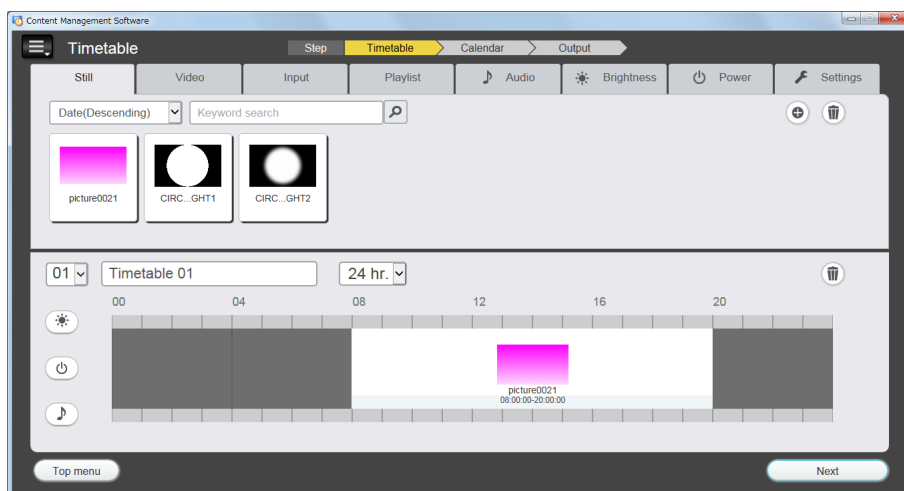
Content Management Software

Timetable

Step Timetable Calendar Output

Still Video Input Playlist Audio Brightness Power Settings

Date(Descending) Keyword search

picture0021 CIRC...GHT1 CIRC...GHT2

01 Timetable 01 24 hr.

00 04 08 12 16 20

picture0021
08:00:00-20:00:00

Top menu

Next